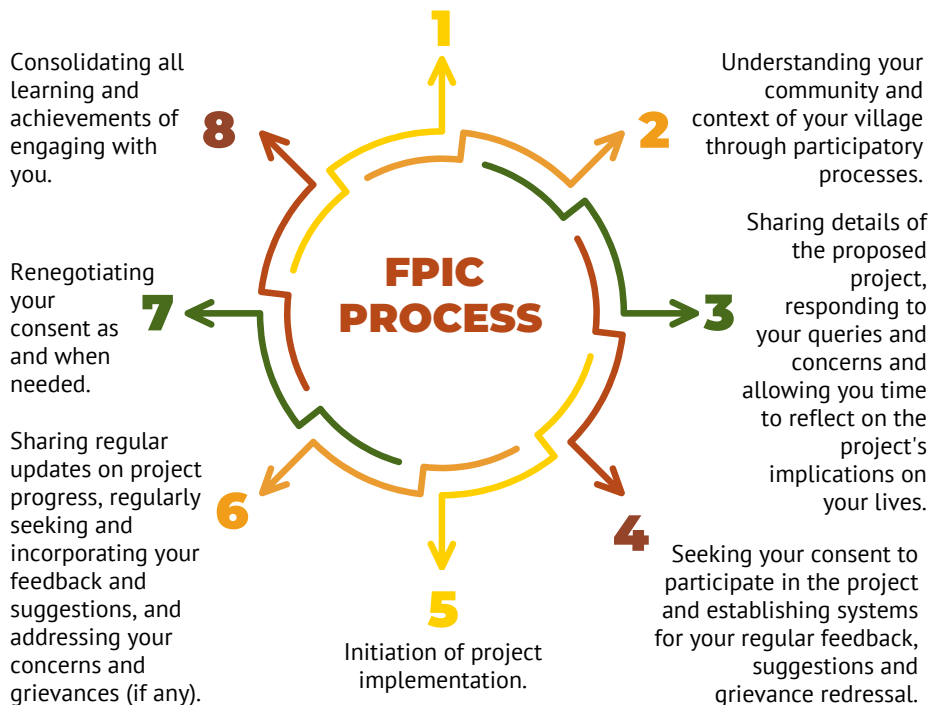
1

Understanding your community and context of your village through participatory processes.

2

FPIC PROCESS

3

Sharing details of the proposed project, responding to your queries and concerns and allowing you time to reflect on the project's implications on your lives.

4

Seeking your consent to participate in the project and establishing systems for your regular feedback, suggestions and grievance redressal.

5

Initiation of project implementation.

6

Sharing regular updates on project progress, regularly seeking and incorporating your feedback and suggestions, and addressing your concerns and grievances (if any).

7

Renegotiating your consent as and when needed.

8

Consolidating all learning and achievements of engaging with you.